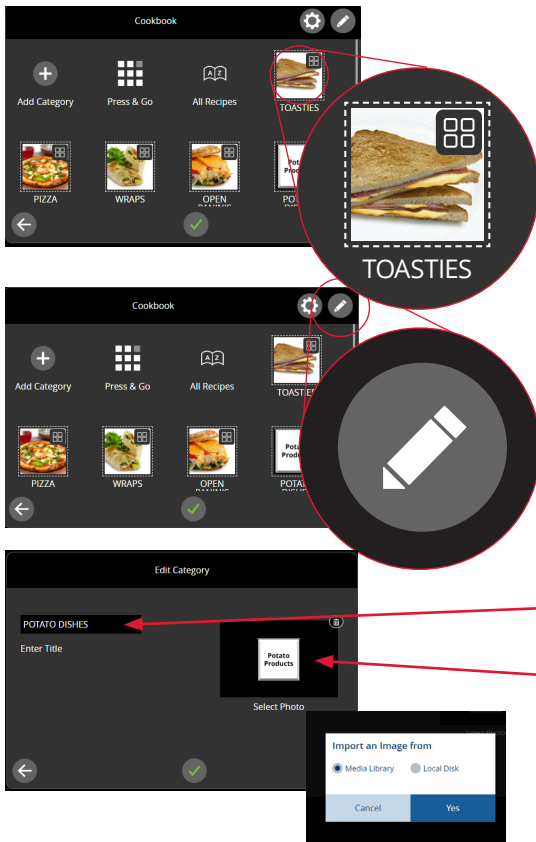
Cookbook

Add Category
Press & Go
All Recipes
TOASTIES
PIZZA
WRAPS
OPEN PANINIS
POTATO DISHES

Potato Products

TOASTIES

Cookbook

Add Category
Press & Go
All Recipes
TOASTIES
PIZZA
WRAPS
OPEN PANINIS
POTATO DISHES

Potato Products

Edit Category

POTATO DISHES
Enter Title

Potato Products

Select Photo

Import an Image from
Media Library
Local Disk
Cancel
Yes